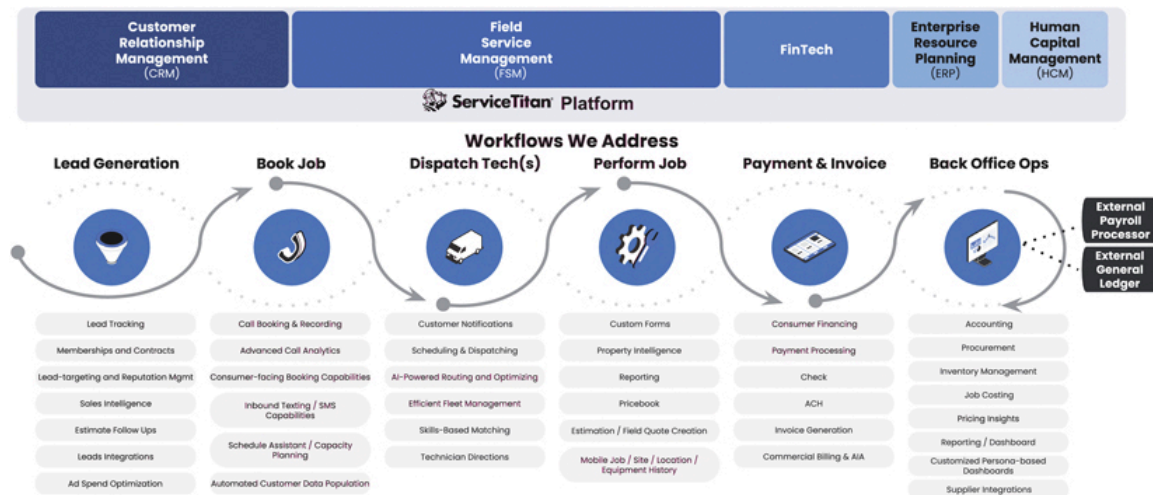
Customer Relationship Management (CRM)

Field Service Management (FSM)

FinTech

Enterprise Resource Planning (ERP)

Human Capital Management (HCM)

ServiceTitan Platform

Workflows We Address

Lead Generation

Book Job

Dispatch Tech(s)

Perform Job

Payment & Invoice

Back Office Ops

External Payroll Processor

External General Ledger

Lead Tracking
Memberships and Contracts
Lead-targeting and Reputation Mgmt
Sales Intelligence
Estimate Follow Ups
Leads Integrations
Ad Spend Optimization

Call Booking & Recording
Advanced Call Analytics
Consumer-facing Booking Capabilities
Inbound Texting / SMS Capabilities
Schedule Assistant / Capacity Planning
Automated Customer Data Population

Customer Notifications
Scheduling & Dispatching
AI-Powered Routing and Optimizing
Efficient Fleet Management
Skills-Based Matching
Technician Directions

Custom Forms
Property Intelligence
Reporting
Pricebook
Estimation / Field Quote Creation
Mobile Job / Site / Location / Equipment History

Consumer Financing
Payment Processing
Check
ACH
Invoice Generation
Commercial Billing & AIA

Accounting
Procurement
Inventory Management
Job Costing
Pricing Insights
Reporting / Dashboard
Customized Persona-based Dashboards
Supplier Integrations